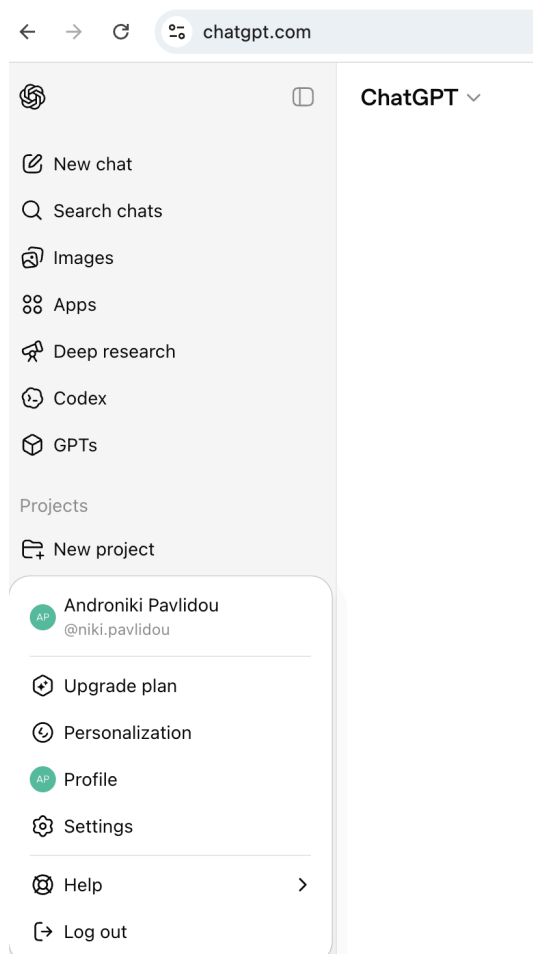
chatgpt.com

ChatGPT

New chat
Search chats
Images
Apps
Deep research
Codex
GPTs

Projects
New project

AP Androniki Pavlidou
@niki.pavlidou

Upgrade plan
Personalization
AP Profile
Settings

Help
Log out